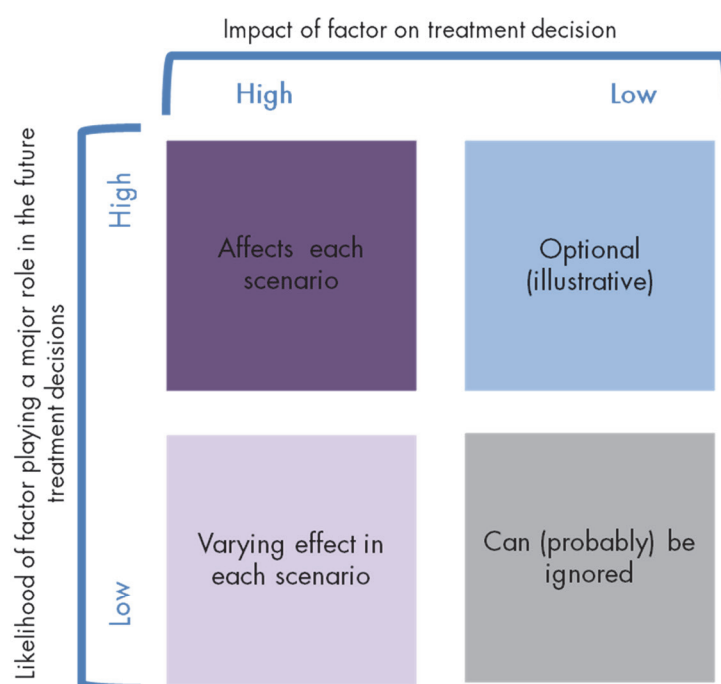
Impact of factor on treatment decision

High

Low

Likelihood of factor playing a major role in the future treatment decisions

High

Low

| | |
|---|---|
| Affects each scenario | Optional (illustrative) |
| Varying effect in each scenario | Can (probably) be ignored |